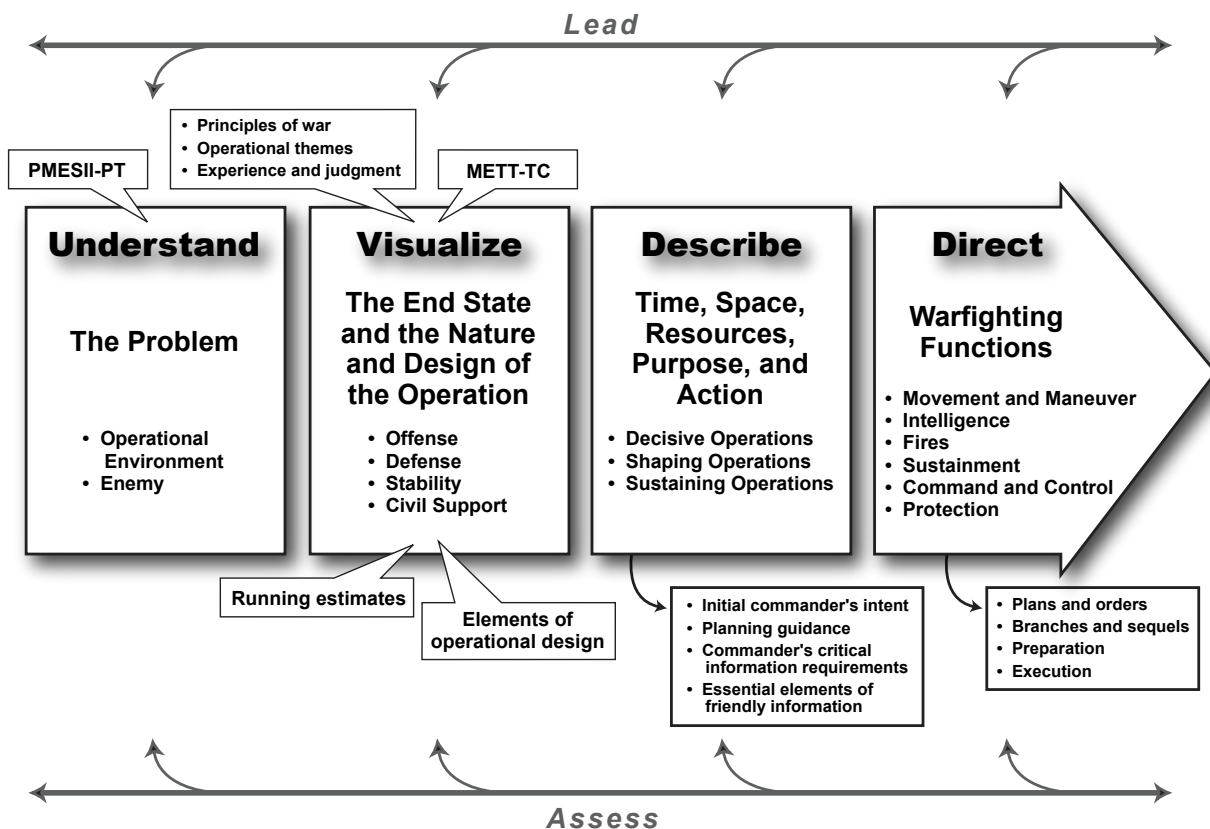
Lead

PMESII-PT

• Principles of war
• Operational themes
• Experience and judgment

METT-TC

Understand

The Problem

• Operational Environment
• Enemy

Visualize

The End State and the Nature and Design of the Operation

• Offense
• Defense
• Stability
• Civil Support

Running estimates

Elements of operational design

Describe

Time, Space, Resources, Purpose, and Action

• Decisive Operations
• Shaping Operations
• Sustaining Operations

• Initial commander's intent
• Planning guidance
• Commander's critical information requirements
• Essential elements of friendly information

Direct

Warfighting Functions

• Movement and Maneuver
• Intelligence
• Fires
• Sustainment
• Command and Control
• Protection

• Plans and orders
• Branches and sequels
• Preparation
• Execution

Assess